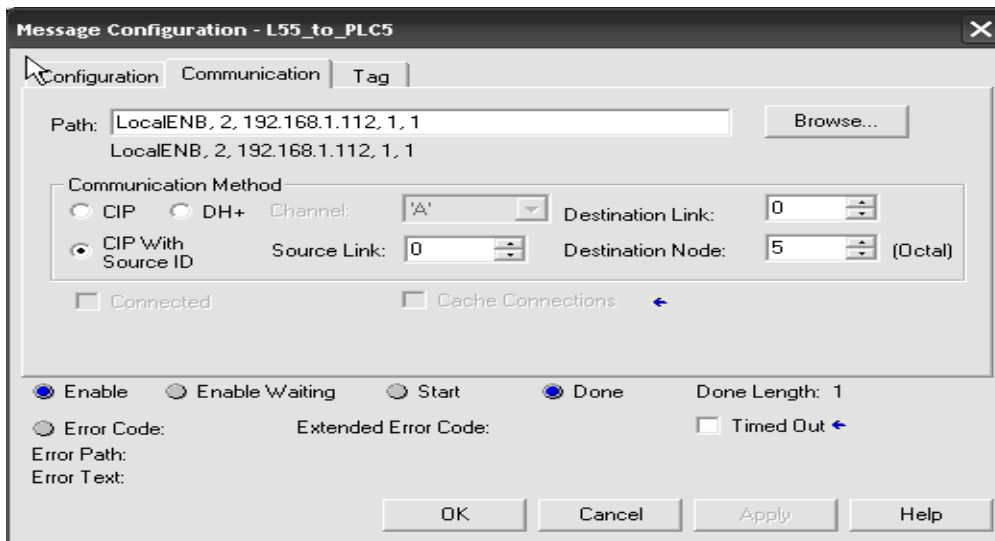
Message Configuration - L55_to_PLC5

Configuration Communication Tag

Path: LocalENB, 2, 192.168.1.112, 1, 1
Browse...
LocalENB, 2, 192.168.1.112, 1, 1

Communication Method
CIP DH+ Channel: 'A' Destination Link: 0
CIP With Source ID Source Link: 0 Destination Node: 5 (Octal)

Connected Cache Connections

Enable Enable Waiting Start Done Done Length: 1

Error Code: Extended Error Code: Timed Out
Error Path:
Error Text:

OK Cancel Apply Help